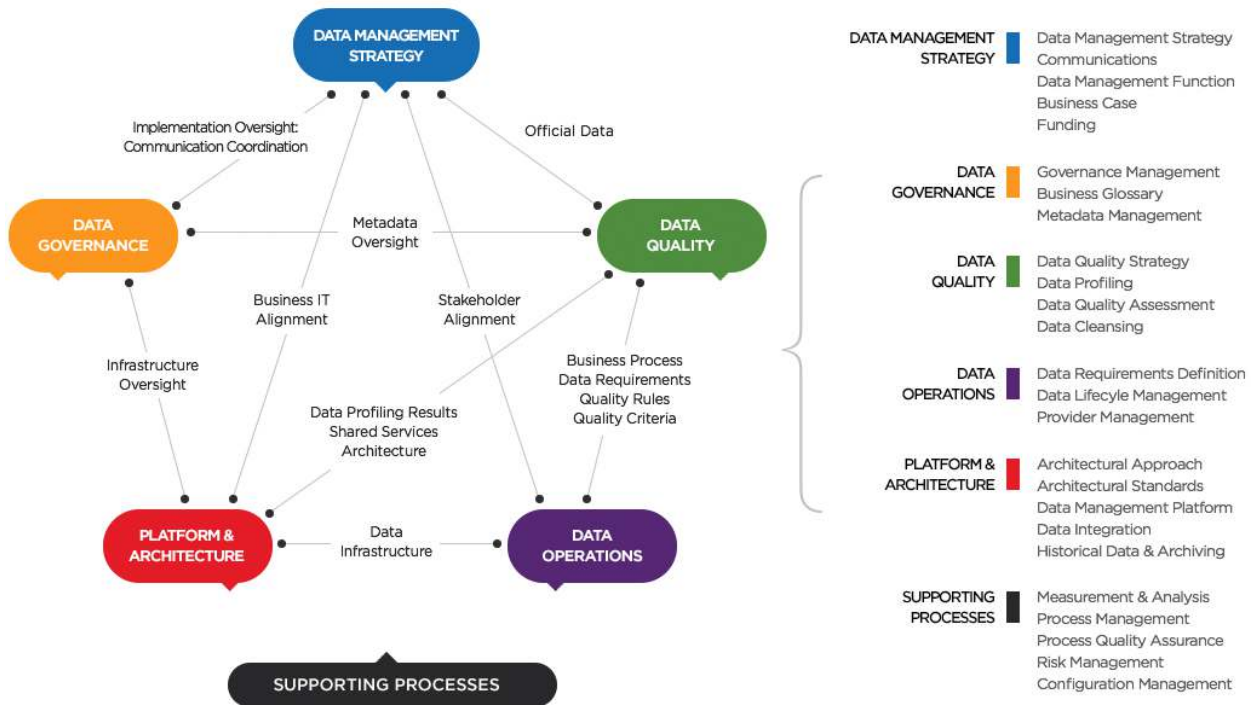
DATA MANAGEMENT STRATEGY

Implementation Oversight: Communication Coordination

Official Data

DATA GOVERNANCE

Metadata Oversight

DATA QUALITY

Business IT Alignment

Stakeholder Alignment

Infrastructure Oversight

Business Process Data Requirements Quality Rules Quality Criteria

Data Profiling Results Shared Services Architecture

PLATFORM & ARCHITECTURE

Data Infrastructure

DATA OPERATIONS

SUPPORTING PROCESSES

DATA MANAGEMENT STRATEGY
Data Management Strategy
Communications
Data Management Function
Business Case
Funding

DATA GOVERNANCE
Governance Management
Business Glossary
Metadata Management

DATA QUALITY
Data Quality Strategy
Data Profiling
Data Quality Assessment
Data Cleansing

DATA OPERATIONS
Data Requirements Definition
Data Lifecycle Management
Provider Management

PLATFORM & ARCHITECTURE
Architectural Approach
Architectural Standards
Data Management Platform
Data Integration
Historical Data & Archiving

SUPPORTING PROCESSES
Measurement & Analysis
Process Management
Process Quality Assurance
Risk Management
Configuration Management